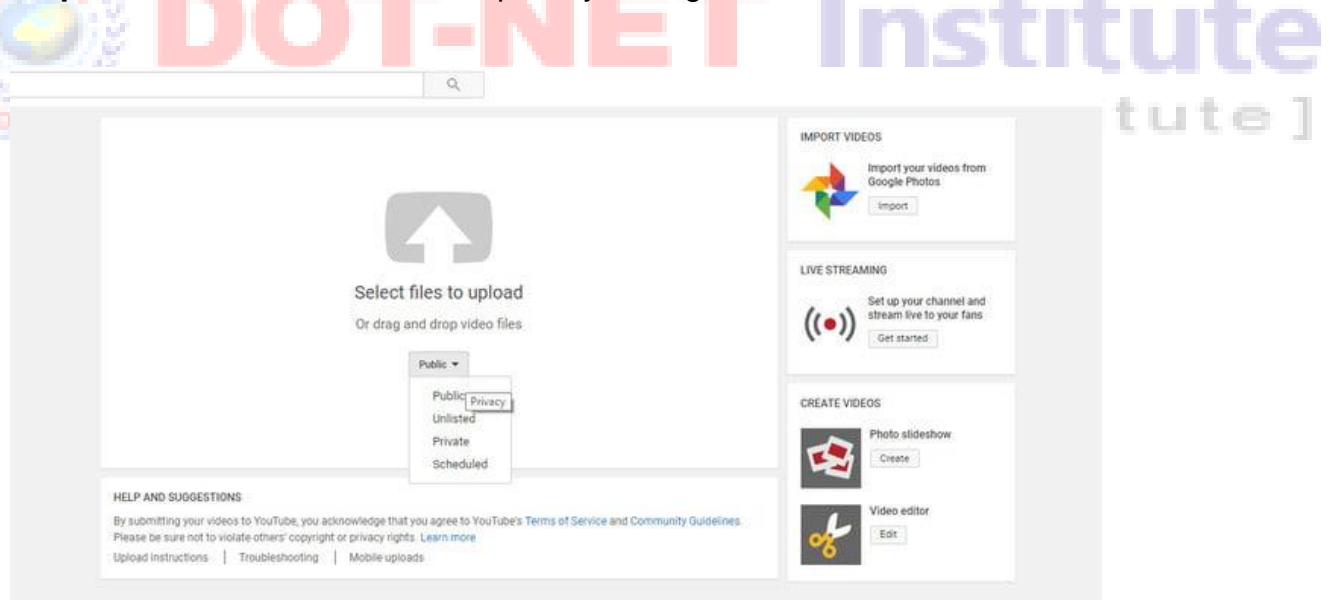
DOT-NET Institute

tute ]

Select files to upload

Or drag and drop video files

Public ▾

Public

Privacy

Unlisted

Private

Scheduled

IMPORT VIDEOS

Import your videos from Google Photos

Import

LIVE STREAMING

Set up your channel and stream live to your fans

Get started

CREATE VIDEOS

Photo slideshow

Create

Video editor

Edit

HELP AND SUGGESTIONS

By submitting your videos to YouTube, you acknowledge that you agree to YouTube's Terms of Service and Community Guidelines. Please be sure not to violate others' copyright or privacy rights. Learn more

Upload instructions | Troubleshooting | Mobile uploads